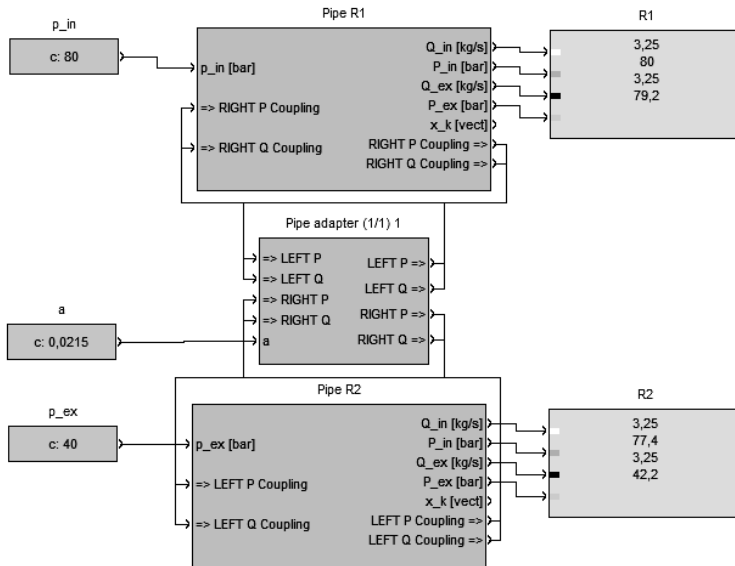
p_in

c: 80

Pipe R1

p_in [bar]

=> RIGHT P Coupling

=> RIGHT Q Coupling

Q_in [kg/s]
P_in [bar]
Q_ex [kg/s]
P_ex [bar]
x_k [vect]
RIGHT P Coupling =>
RIGHT Q Coupling =>

R1

3,25
80
3,25
79,2

Pipe adapter (1/1) 1

=> LEFT P
=> LEFT Q
=> RIGHT P
=> RIGHT Q
a

LEFT P =>
LEFT Q =>
RIGHT P =>
RIGHT Q =>

a

c: 0,0215

Pipe R2

p_ex

c: 40

p_ex [bar]

=> LEFT P Coupling

=> LEFT Q Coupling

Q_in [kg/s]
P_in [bar]
Q_ex [kg/s]
P_ex [bar]
x_k [vect]
LEFT P Coupling =>
LEFT Q Coupling =>

R2

3,25
77,4
3,25
42,2